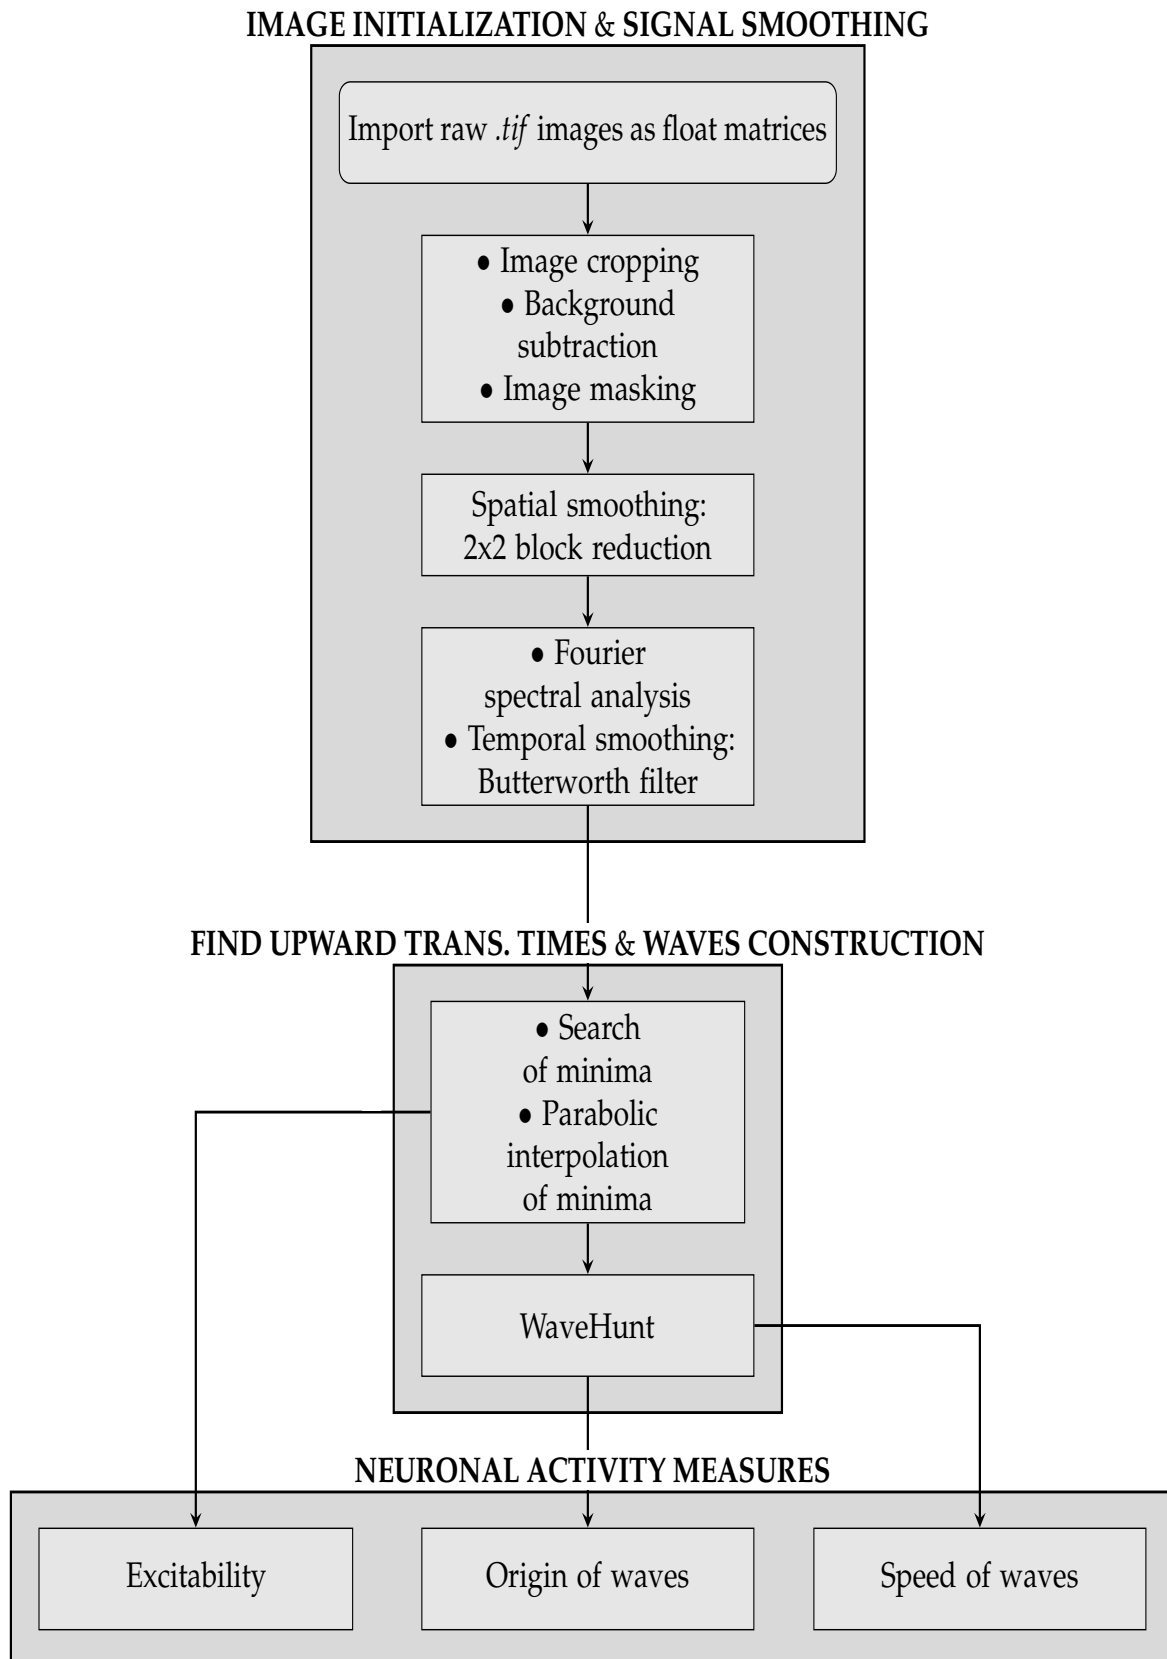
IMAGE INITIALIZATION & SIGNAL SMOOTHING

Import raw .tif images as float matrices

• Image cropping
• Background subtraction
• Image masking

Spatial smoothing: 2x2 block reduction

• Fourier spectral analysis
• Temporal smoothing: Butterworth filter

FIND UPWARD TRANS. TIMES & WAVES CONSTRUCTION

• Search of minima
• Parabolic interpolation of minima

WaveHunt

NEURONAL ACTIVITY MEASURES

Excitability

Origin of waves

Speed of waves